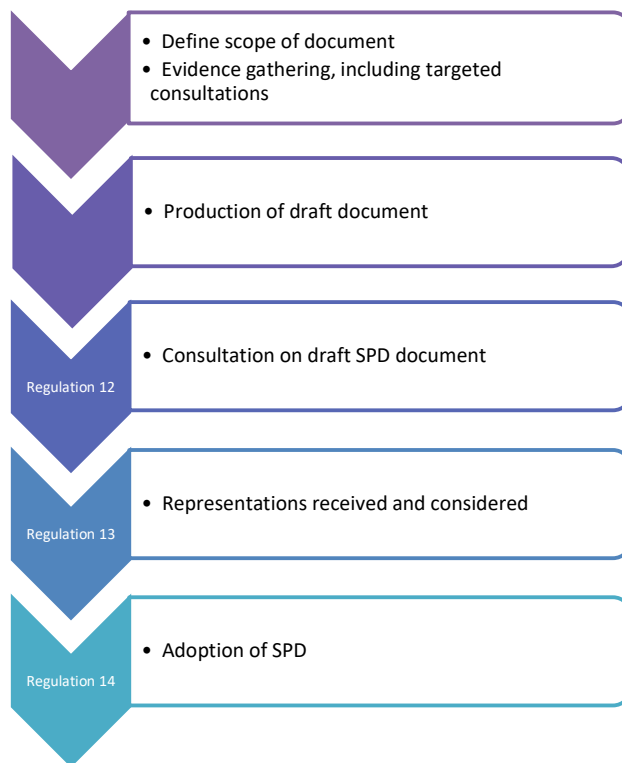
- Define scope of document
- Evidence gathering, including targeted consultations

- Production of draft document

Regulation 12

- Consultation on draft SPD document

Regulation 13

- Representations received and considered

Regulation 14

- Adoption of SPD